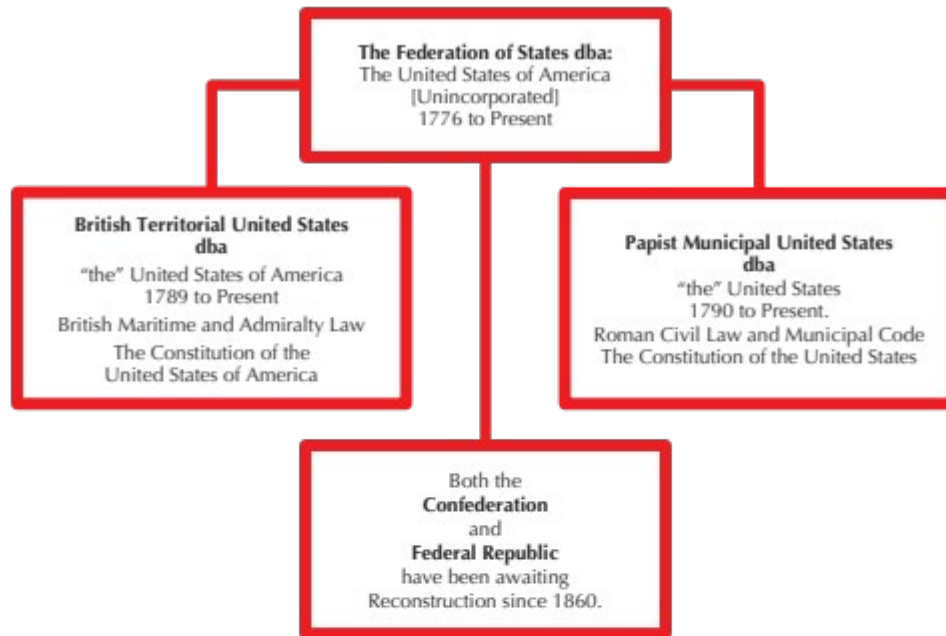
**The Federation of States dba:**
The United States of America
[Unincorporated]
1776 to Present

**British Territorial United States dba**
"the" United States of America
1789 to Present
British Maritime and Admiralty Law
The Constitution of the United States of America

**Papist Municipal United States dba**
"the" United States
1790 to Present.
Roman Civil Law and Municipal Code
The Constitution of the United States

Both the
**Confederation**
and
**Federal Republic**
have been awaiting Reconstruction since 1860.